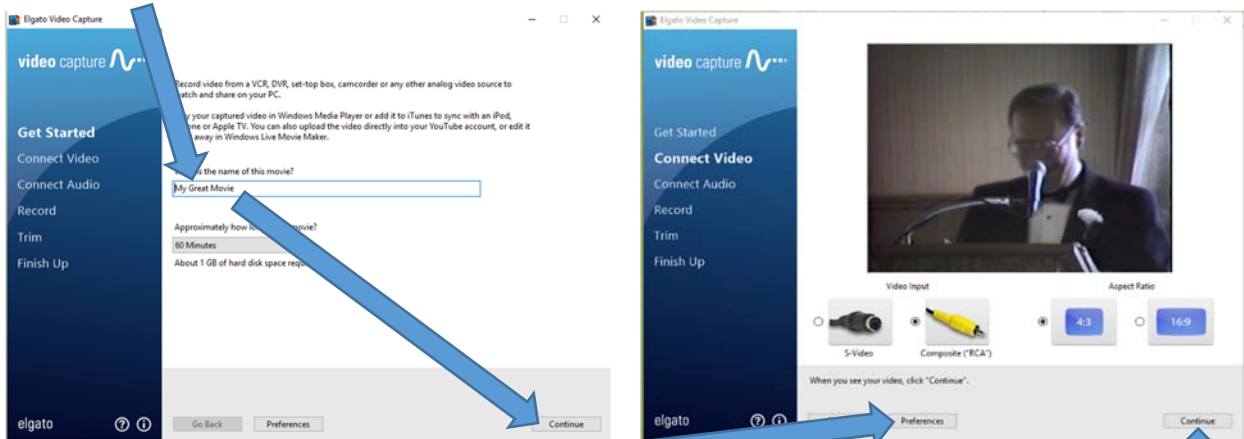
Elgato Video Capture

video capture

Get Started
Connect Video
Connect Audio
Record
Trim
Finish Up

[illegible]ecord video from a VCR, DVR, set-top box, camcorder or any other analog video source to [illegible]atch and share on your PC.

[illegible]y your captured video in Windows Media Player or add it to iTunes to sync with an iPod, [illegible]one or Apple TV. You can also upload the video directly into your YouTube account, or edit it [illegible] away in Windows Live Movie Maker.

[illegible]s the name of this movie?

My Great Movie

Approximately how lo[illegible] movie?

60 Minutes

About 1 GB of hard disk space requ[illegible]

elgato

Go Back

Preferences

Continue

Elgato Video Capture

video capture

Get Started
Connect Video
Connect Audio
Record
Trim
Finish Up

Video Input

Aspect Ratio

S-Video

Composite ("RCA")

4:3

16:9

When you see your video, click "Continue".

elgato

Preferences

Continue